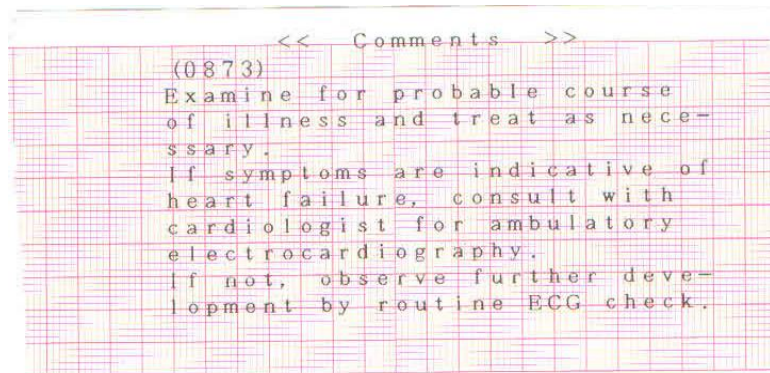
<< Comments >>
(0873)
Examine for probable course of illness and treat as necessary.
If symptoms are indicative of heart failure, consult with cardiologist for ambulatory electrocardiography.
If not, observe further development by routine ECG check.